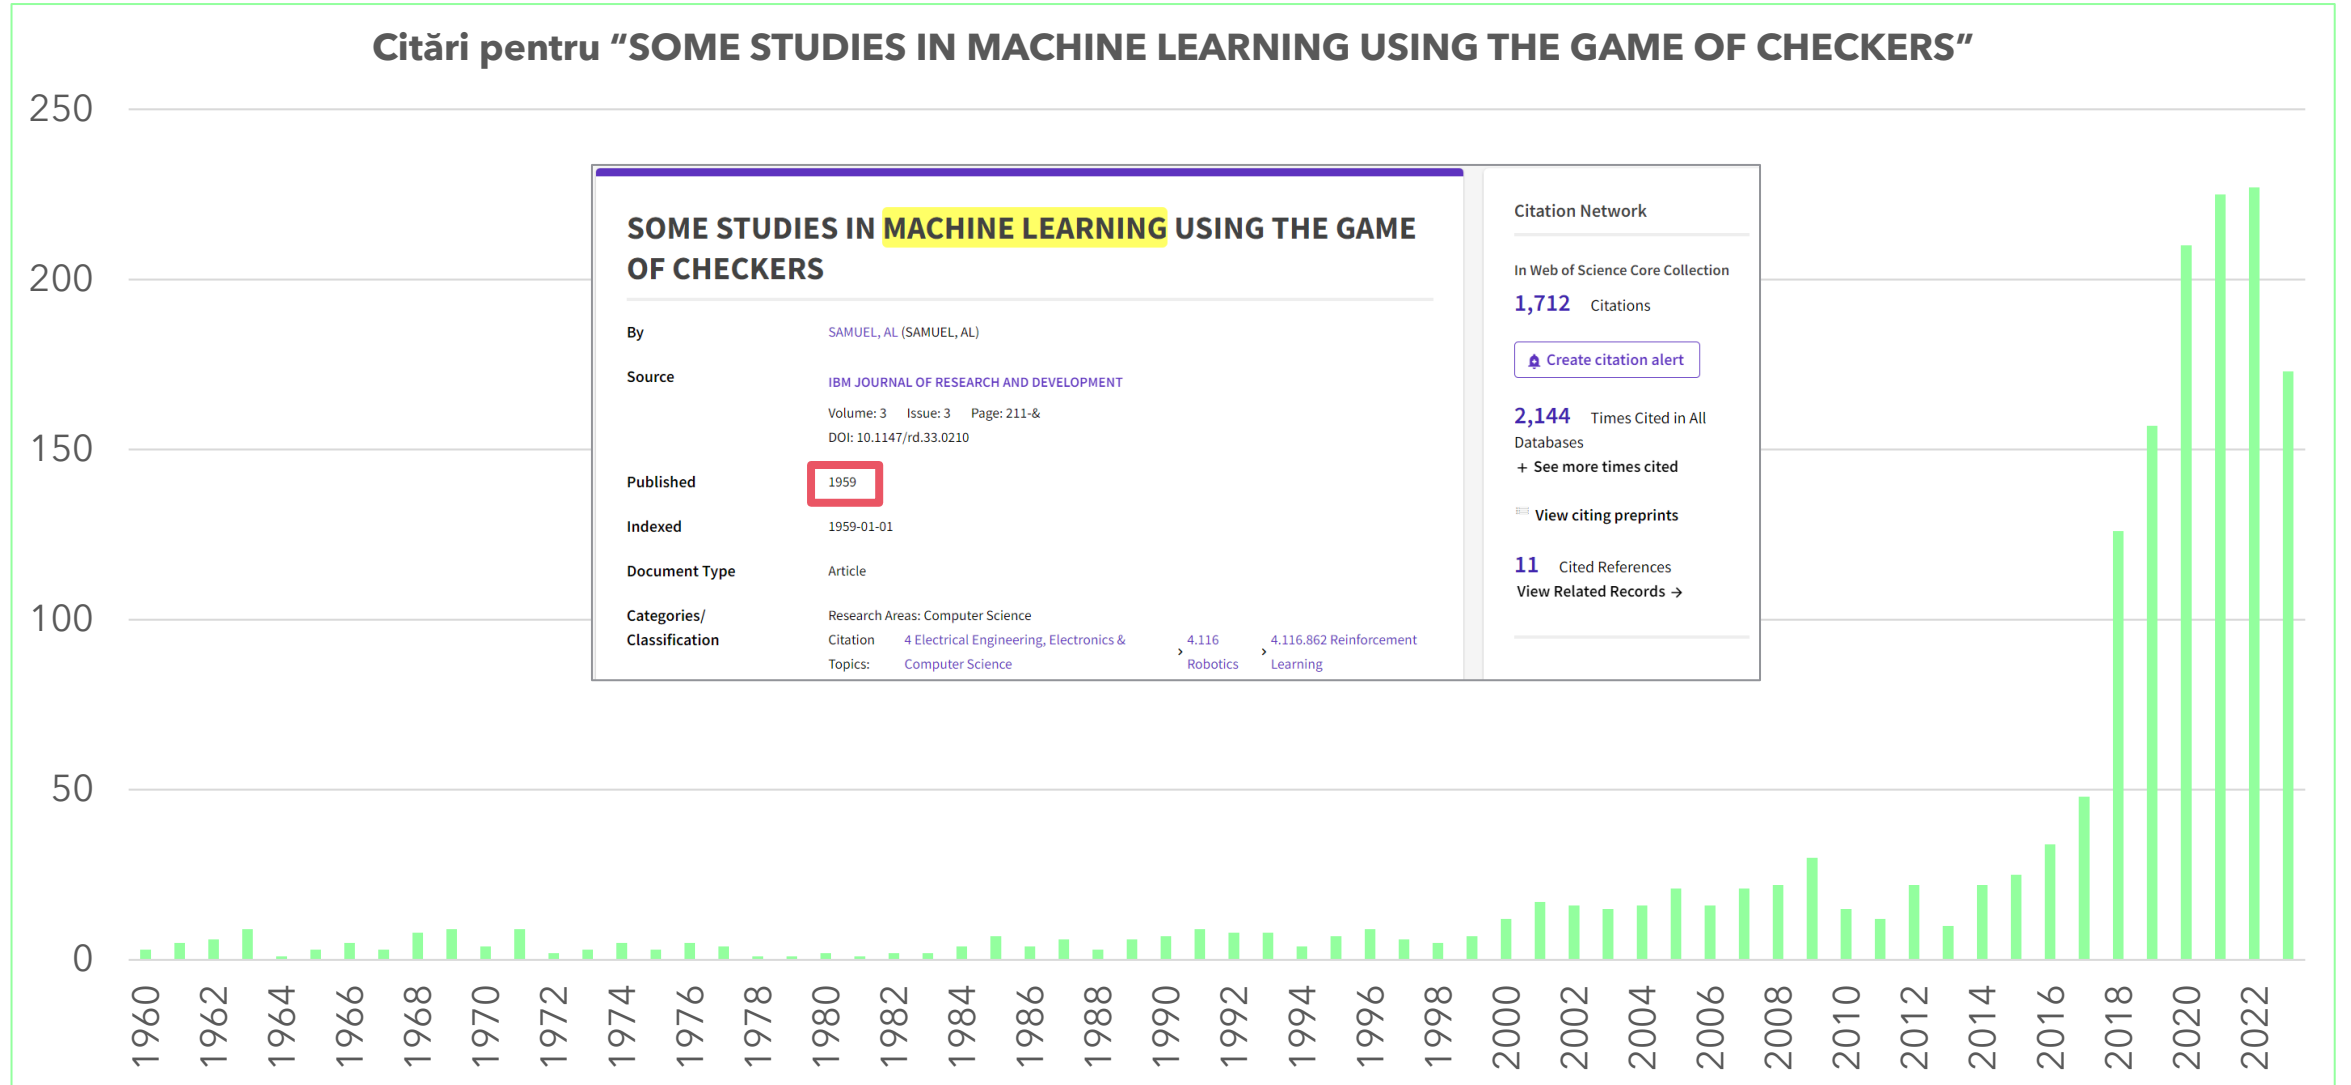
Citări pentru "SOME STUDIES IN MACHINE LEARNING USING THE GAME OF CHECKERS"

250
200
150
100
50
0

SOME STUDIES IN MACHINE LEARNING USING THE GAME OF CHECKERS

By SAMUEL, AL (SAMUEL, AL)

Source IBM JOURNAL OF RESEARCH AND DEVELOPMENT
Volume: 3 Issue: 3 Page: 211-&
DOI: 10.1147/rd.33.0210

Published 1959

Indexed 1959-01-01

Document Type Article

Categories/ Classification Research Areas: Computer Science
Citation Topics: 4 Electrical Engineering, Electronics & Computer Science > 4.116 Robotics > 4.116.862 Reinforcement Learning

Citation Network

In Web of Science Core Collection
1,712 Citations

Create citation alert

2,144 Times Cited in All Databases
+ See more times cited

View citing preprints

11 Cited References
View Related Records →

1960 1962 1964 1966 1968 1970 1972 1974 1976 1978 1980 1982 1984 1986 1988 1990 1992 1994 1996 1998 2000 2002 2004 2006 2008 2010 2012 2014 2016 2018 2020 2022